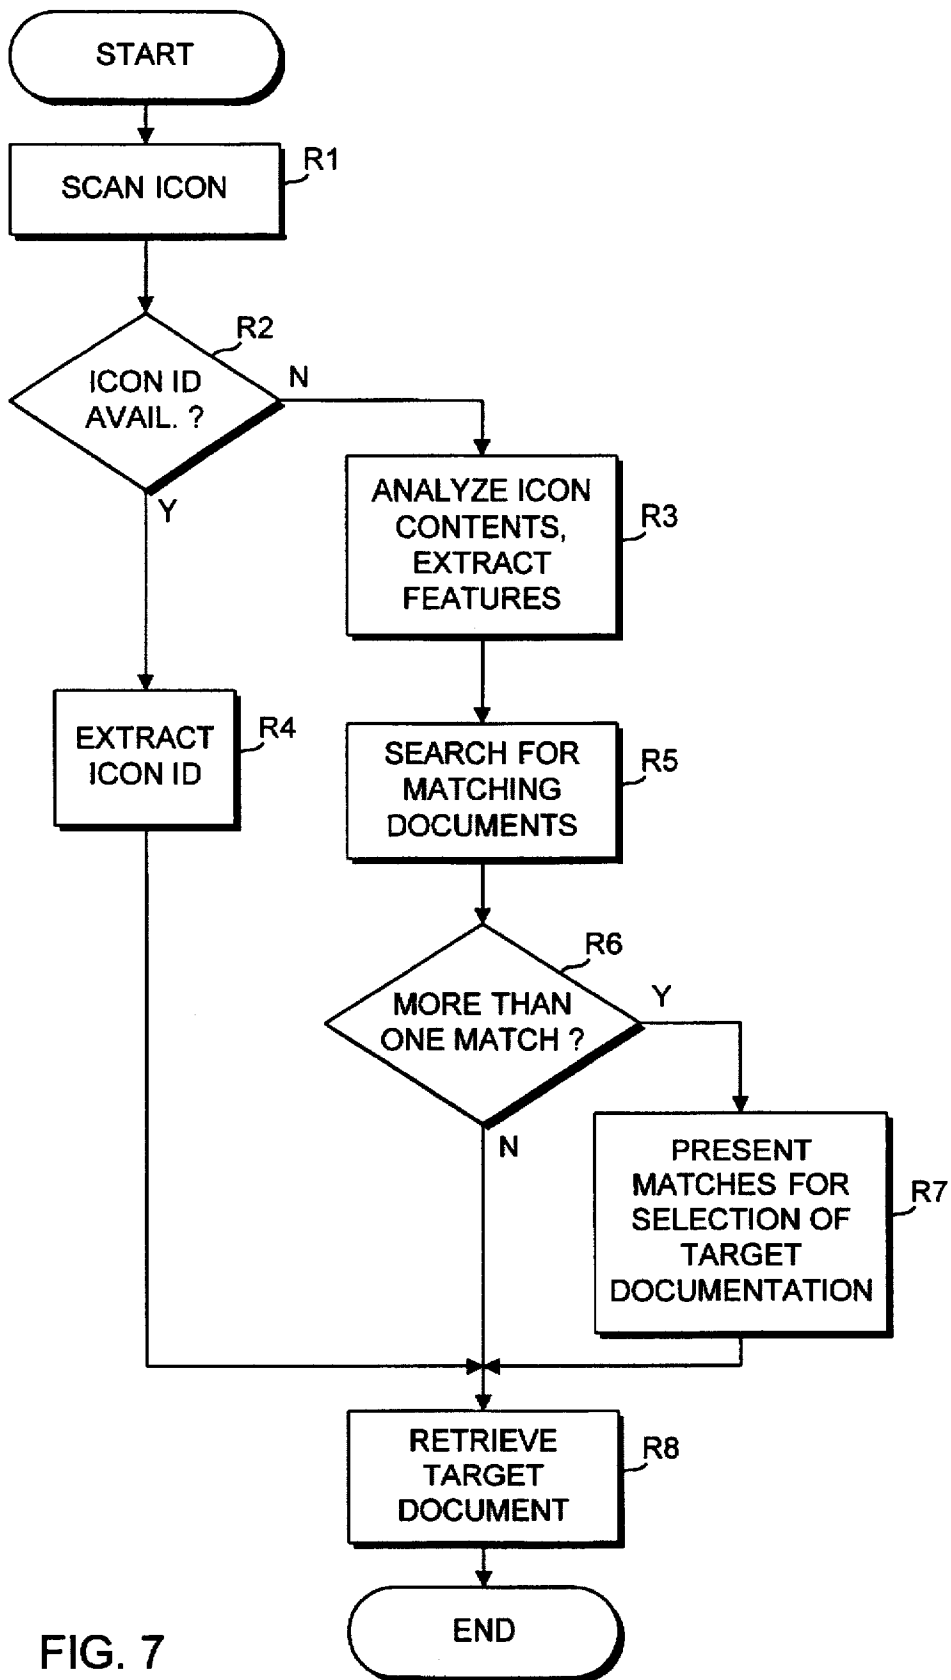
START

SCAN ICON
R1

ICON ID AVAIL. ?
R2
N
Y

ANALYZE ICON CONTENTS, EXTRACT FEATURES
R3

EXTRACT ICON ID
R4

SEARCH FOR MATCHING DOCUMENTS
R5

MORE THAN ONE MATCH ?
R6
Y
N

PRESENT MATCHES FOR SELECTION OF TARGET DOCUMENTATION
R7

RETRIEVE TARGET DOCUMENT
R8

END

FIG. 7